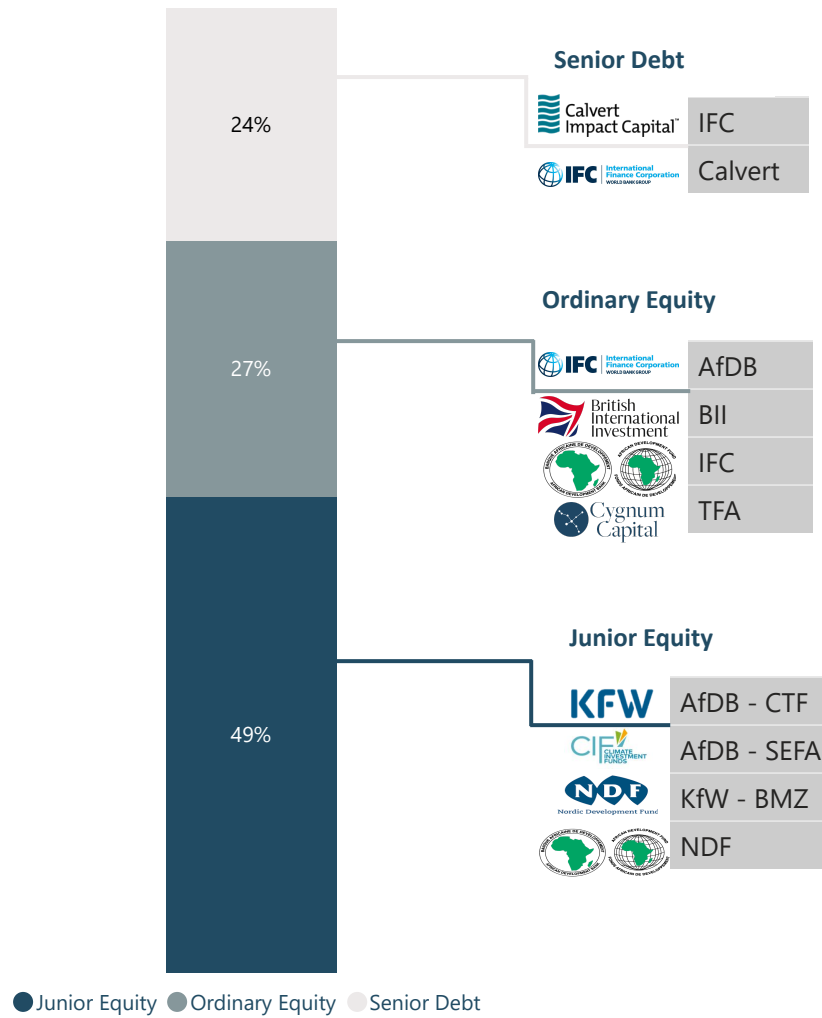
24%

27%

49%

Senior Debt

Calvert Impact Capital

IFC

IFC International Finance Corporation WORLD BANK GROUP

Calvert

Ordinary Equity

IFC International Finance Corporation WORLD BANK GROUP

AfDB

British International Investment

BII

IFC

Cygnum Capital

TFA

Junior Equity

KFW

AfDB - CTF

CIF CLIMATE INVESTMENT FUNDS

AfDB - SEFA

NDF Nordic Development Fund

KfW - BMZ

NDF

Junior Equity Ordinary Equity Senior Debt